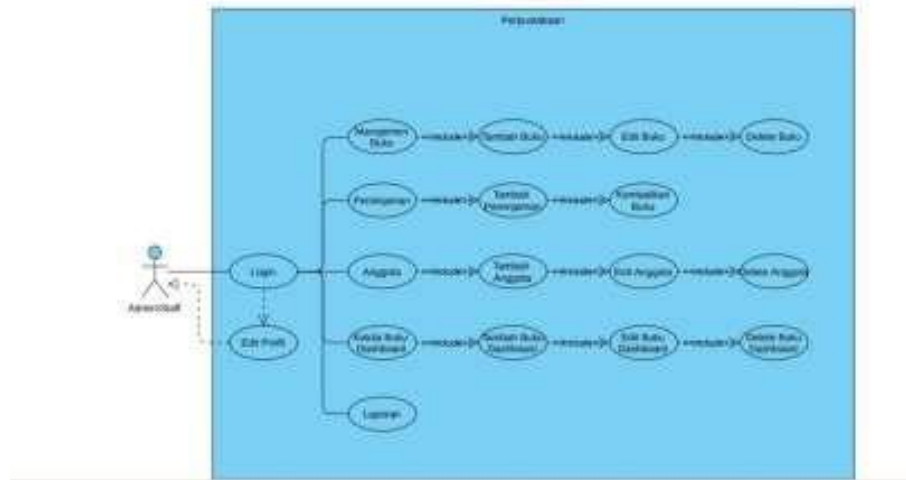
Perpustakaan

Manajemen Buku
«include»
Tambah Buku
«include»
Edit Buku
«include»
Delete Buku

Peminjaman
«include»
Tambah Peminjaman
«include»
Kembalikan Buku

Admin/Staff
Login
Anggota
«include»
Tambah Anggota
«include»
Edit Anggota
«include»
Delete Anggota

Edit Profil
Kelola Buku Dashboard
«include»
Tambah Buku Dashboard
«include»
Edit Buku Dashboard
«include»
Delete Buku Dashboard

Laporan